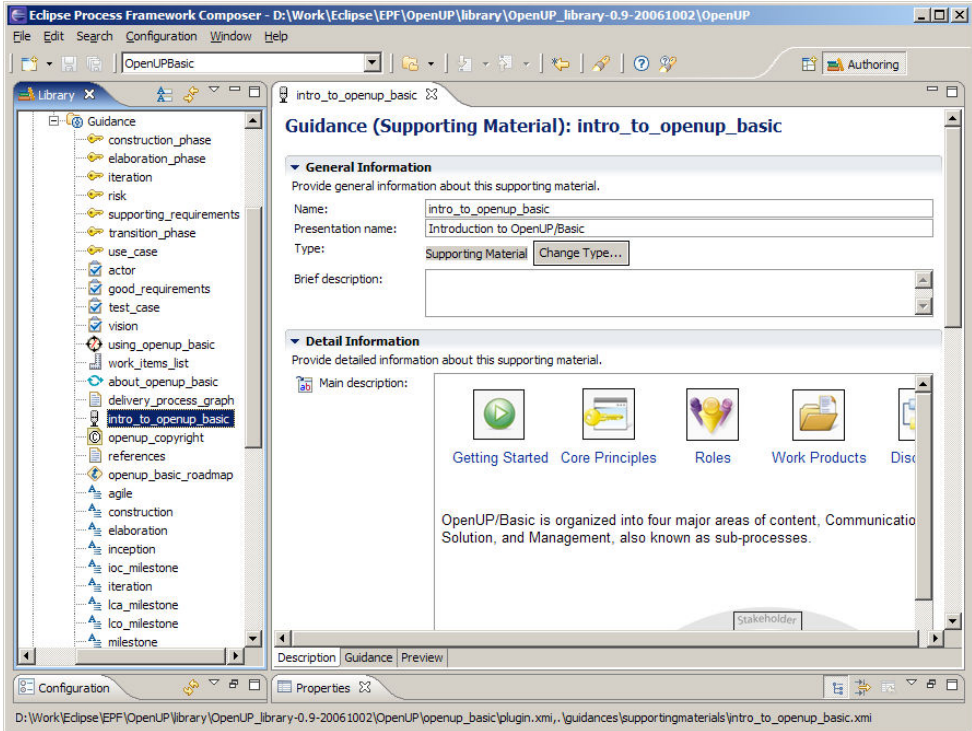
Eclipse Process Framework Composer - D:\Work\Eclipse\EPF\OpenUP\library\OpenUP_library-0.9-20061002\OpenUP

File Edit Search Configuration Window Help

OpenUPBasic

Authoring

Library

Guidance
construction_phase
elaboration_phase
iteration
risk
supporting_requirements
transition_phase
use_case
actor
good_requirements
test_case
vision
using_openup_basic
work_items_list
about_openup_basic
delivery_process_graph
intro_to_openup_basic
openup_copyright
references
openup_basic_roadmap
agile
construction
elaboration
inception
ioc_milestone
iteration
lca_milestone
lco_milestone
milestone

intro_to_openup_basic

Guidance (Supporting Material): intro_to_openup_basic

General Information
Provide general information about this supporting material.

Name: intro_to_openup_basic
Presentation name: Introduction to OpenUP/Basic
Type: Supporting Material Change Type...
Brief description:

Detail Information
Provide detailed information about this supporting material.

Main description:

Getting Started Core Principles Roles Work Products Disc

OpenUP/Basic is organized into four major areas of content, Communicatio Solution, and Management, also known as sub-processes.

Stakeholder

Description Guidance Preview

Configuration

Properties

D:\Work\Eclipse\EPF\OpenUP\library\OpenUP_library-0.9-20061002\OpenUP\openup_basic\plugin.xmi,.\guidances\supportingmaterials\intro_to_openup_basic.xmi